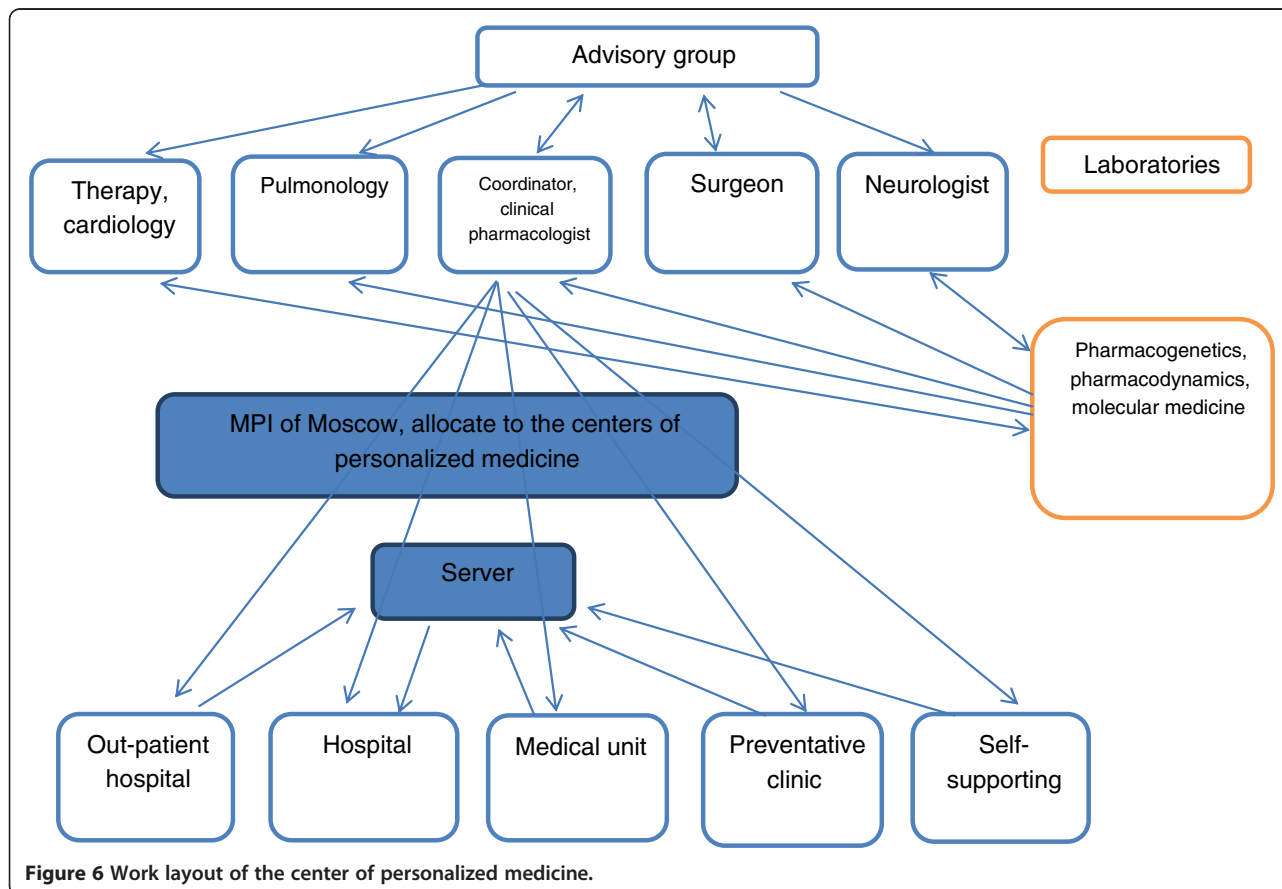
Advisory group

Therapy, cardiology

Pulmonology

Coordinator, clinical pharmacologist

Surgeon

Neurologist

Laboratories

Pharmacogenetics, pharmacodynamics, molecular medicine

MPI of Moscow, allocate to the centers of personalized medicine

Server

Out-patient hospital

Hospital

Medical unit

Preventative clinic

Self-supporting

**Figure 6** Work layout of the center of personalized medicine.